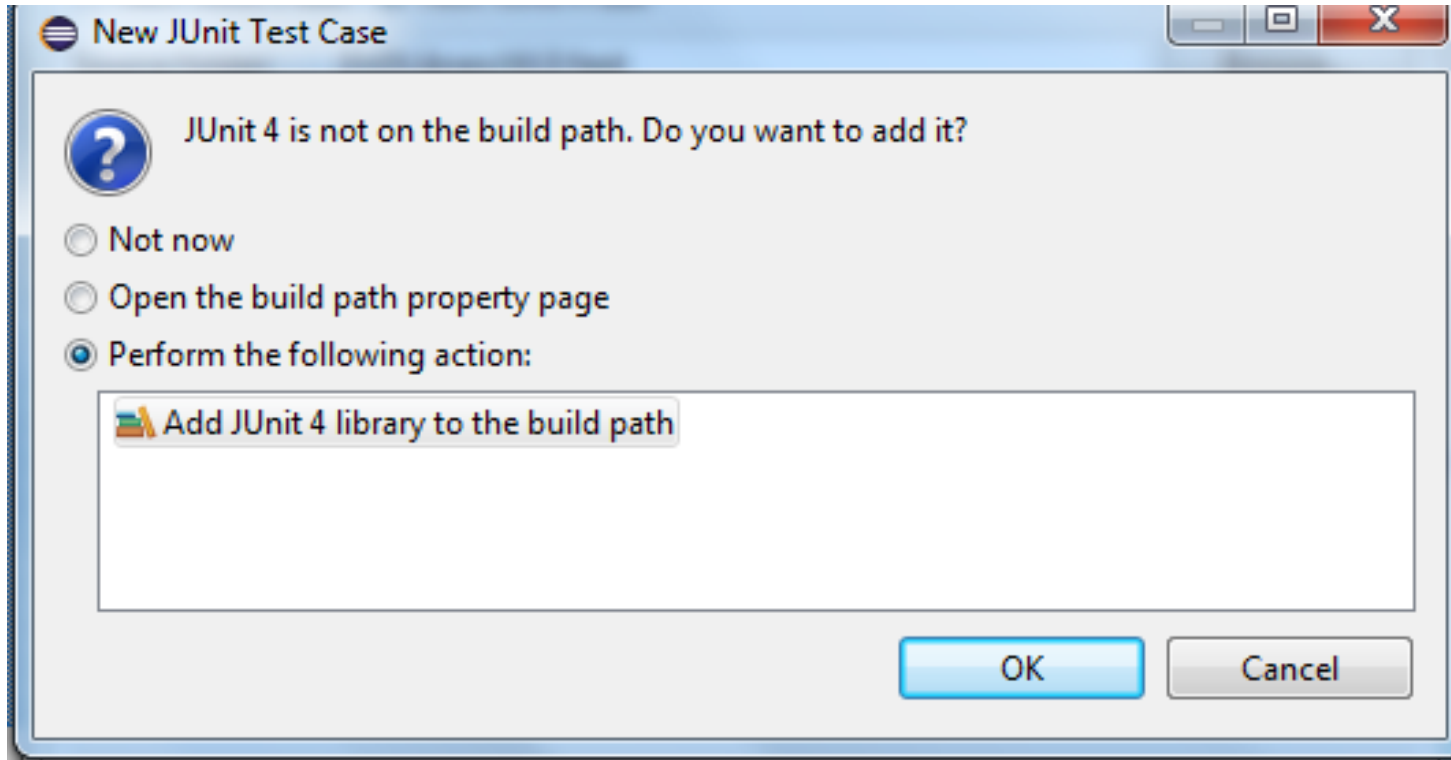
New JUnit Test Case

JUnit 4 is not on the build path. Do you want to add it?

Not now

Open the build path property page

Perform the following action:

Add JUnit 4 library to the build path

OK

Cancel